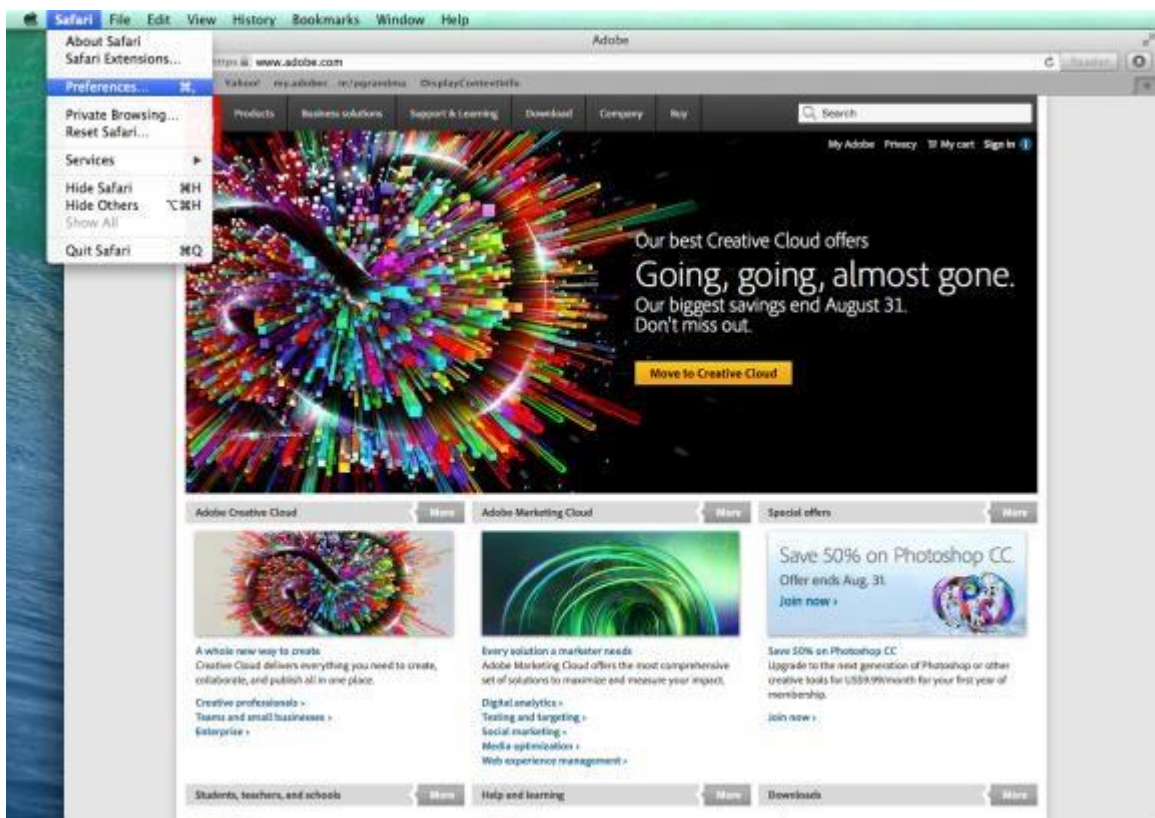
Safari File Edit View History Bookmarks Window Help

About Safari
Safari Extensions...
Preferences... ⌘,
Private Browsing...
Reset Safari...
Services
Hide Safari ⌘H
Hide Others ⌥⌘H
Show All
Quit Safari ⌘Q

Adobe

https www.adobe.com

Reader

Yahoo! my.adobe: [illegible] DisplayContentInfo

Products Business solutions Support & Learning Download Company Buy

Search

My Adobe Privacy My cart Sign in

Our best Creative Cloud offers

Going, going, almost gone.

Our biggest savings end August 31. Don't miss out.

Move to Creative Cloud

Adobe Creative Cloud More

A whole new way to create

Creative Cloud delivers everything you need to create, collaborate, and publish all in one place.

Creative professionals ›
Teams and small businesses ›
Enterprise ›

Adobe Marketing Cloud More

Every solution a marketer needs

Adobe Marketing Cloud offers the most comprehensive set of solutions to maximize and measure your impact.

Digital analytics ›
Testing and targeting ›
Social marketing ›
Media optimization ›
Web experience management ›

Special offers More

Save 50% on Photoshop CC
Offer ends Aug. 31.
Join now ›

Save 50% on Photoshop CC

Upgrade to the next generation of Photoshop or other creative tools for US$9.99/month for your first year of membership.

Join now ›

Students, teachers, and schools More

Help and learning More

Downloads More